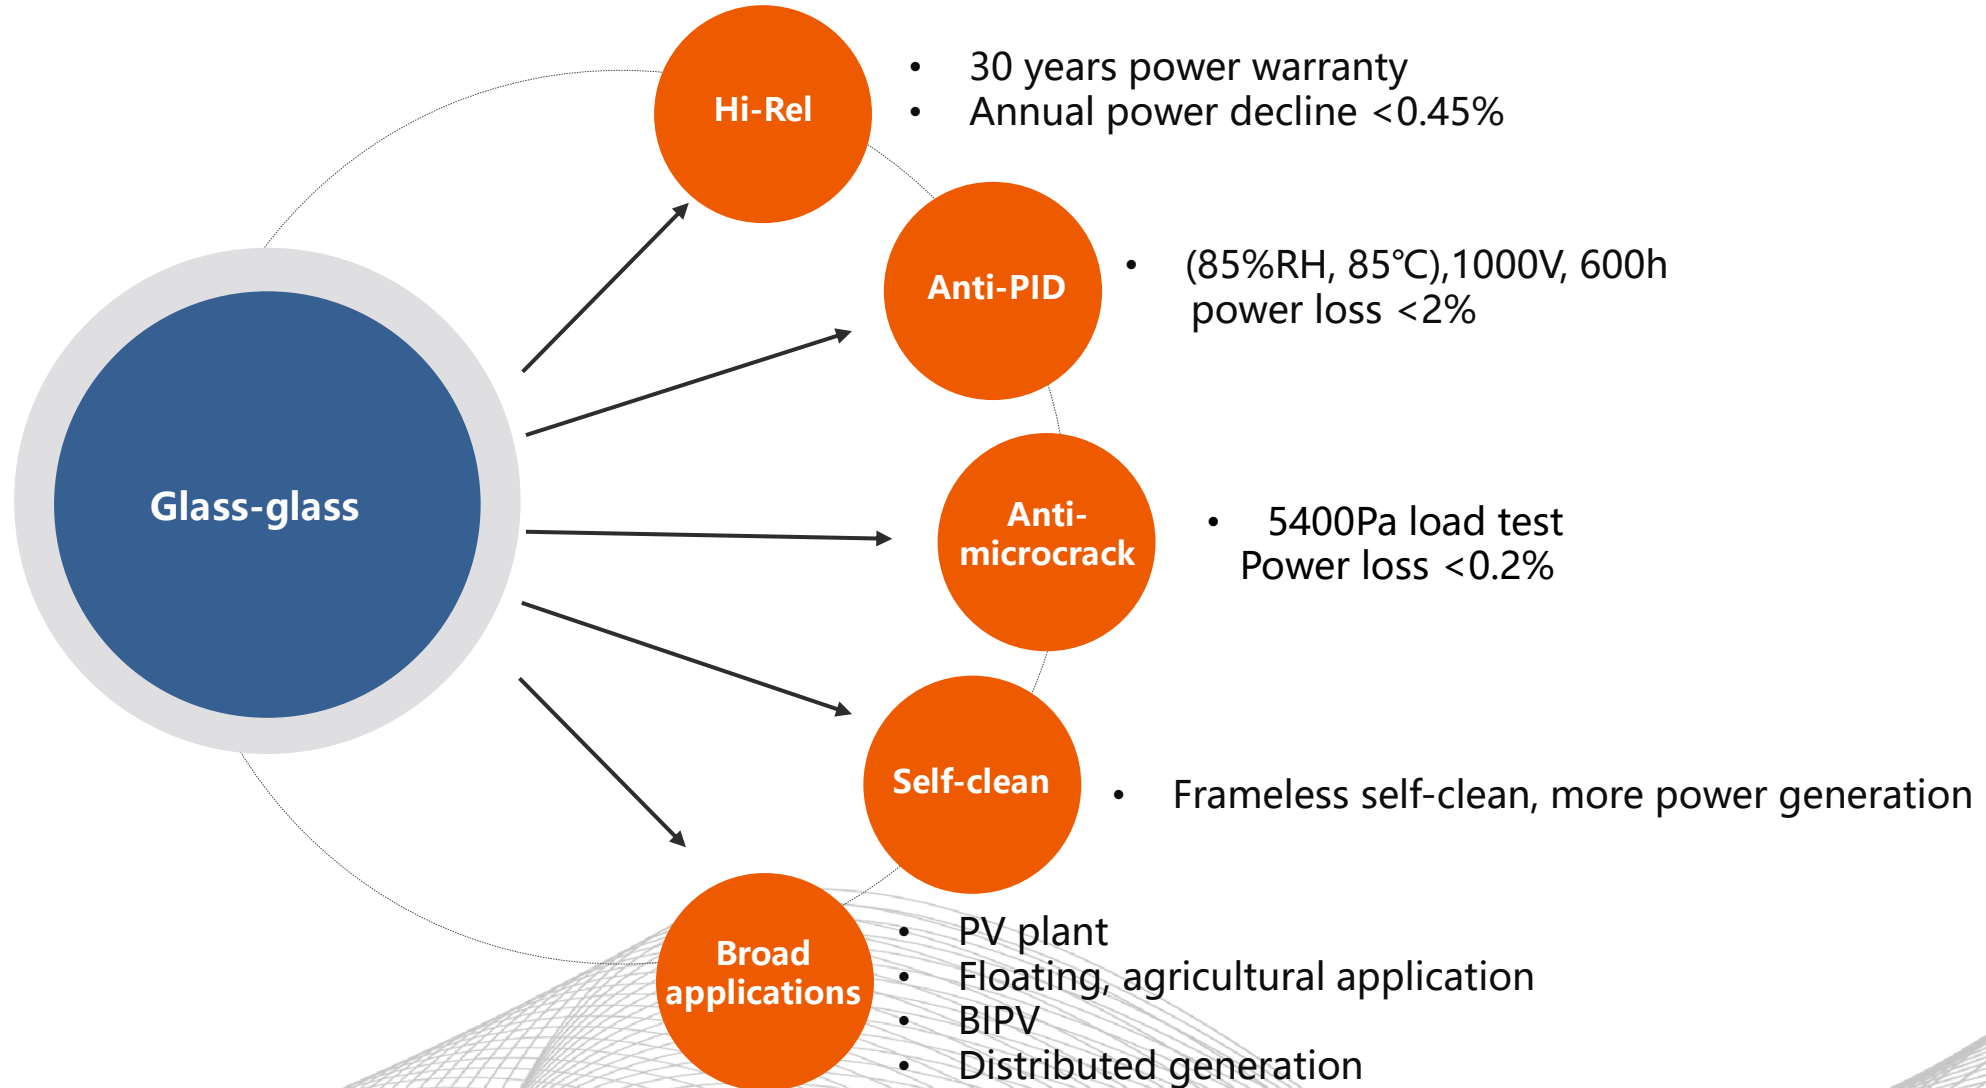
Glass-glass

Hi-Rel

- 30 years power warranty
- Annual power decline <0.45%

Anti-PID

- (85%RH, 85℃),1000V, 600h power loss <2%

Anti-microcrack

- 5400Pa load test Power loss <0.2%

Self-clean

- Frameless self-clean, more power generation

Broad applications

- PV plant
- Floating, agricultural application
- BIPV
- Distributed generation